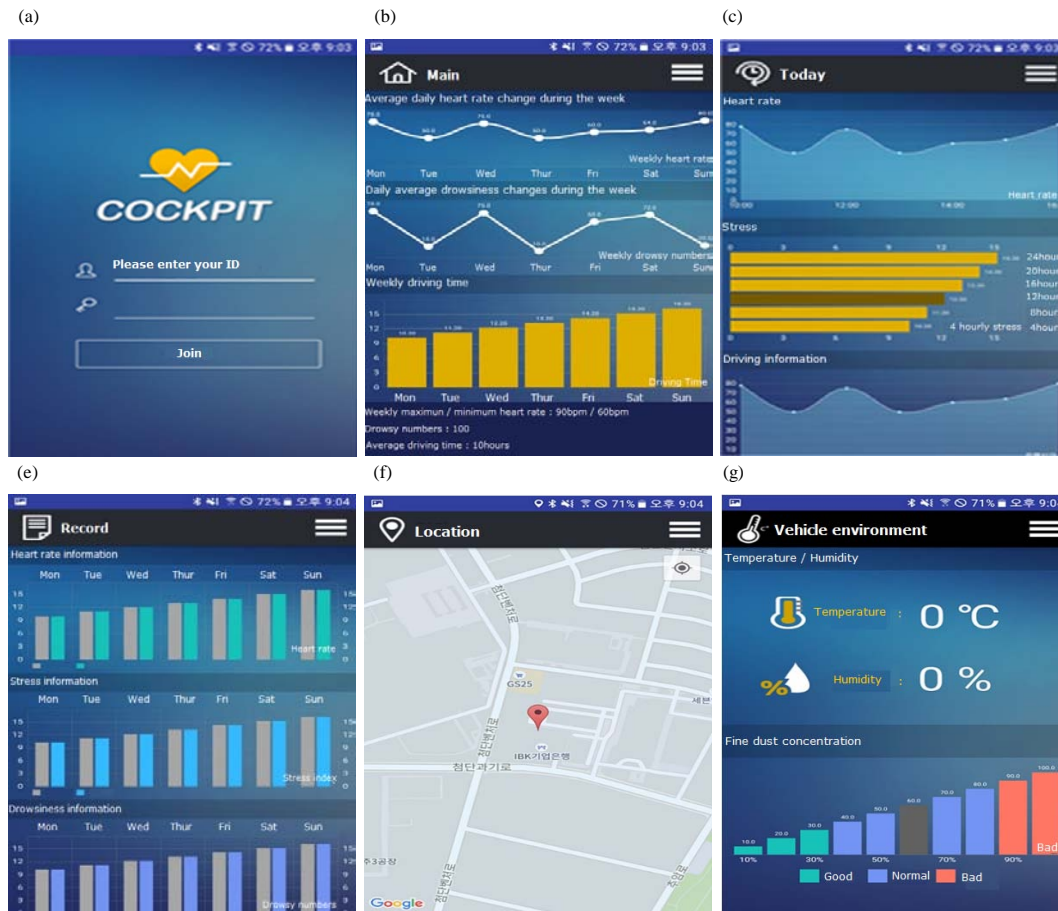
(a)

72% 오후 9:03

COCKPIT

Please enter your ID

Join

(b)

72% 오후 9:03

Main

Average daily heart rate change during the week

Mon Tue Wed Thur Fri Sat Sun

Weekly heart rate

Daily average drowsiness changes during the week

Weekly drowsy numbers

Mon Tue Wed Thur Fri Sat Sun

Weekly driving time

15 12 9 6 3 0

Driving Time

Mon Tue Wed Thur Fri Sat Sun

Weekly maximun / minimum heart rate : 90bpm / 60bpm

Drowsy numbers : 100

Average driving time : 10hours

(c)

72% 오후 9:03

Today

Heart rate

Heart rate

Stress

24hour

20hour

16hour

12hour

8hour

4 hourly stress 4hour

Driving information

(e)

72% 오후 9:04

Record

Heart rate information

Mon Tue Wed Thur Fri Sat Sun

15 12 9 6 3 0

Heart rate

Stress information

Mon Tue Wed Thur Fri Sat Sun

15 12 9 6 3 0

Stress index

Drowsiness information

Mon Tue Wed Thur Fri Sat Sun

15 12 9 6 3

Drowsy numbers

(f)

71% 오후 9:04

Location

GS25

IBK기업은행

첨단과기로

Google

(g)

71% 오후 9:0

Vehicle environment

Temperature / Humidity

Temperature : 0 ℃

Humidity : 0 %

Fine dust concentration

10% 30% 50% 70% 90%

Bad

Good Normal Bad